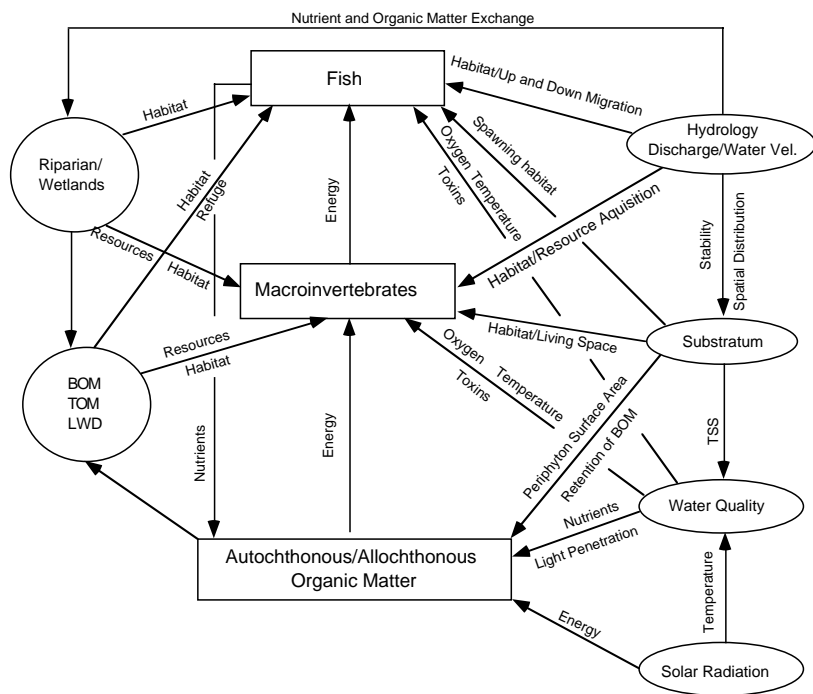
Nutrient and Organic Matter Exchange

Fish

Habitat/Up and Down Migration

Hydrology
Discharge/Water Vel.

Riparian/
Wetlands

Habitat

Habitat

Refuge

Energy

Toxins

Oxygen Temperature

Spawning habitat

Habitat/Resource Aquisition

Stability

Spatial Distribution

Resources

Habitat

Macroinvertebrates

Habitat/Living Space

Substratum

Resources

Habitat

BOM
TOM
LWD

Oxygen

Temperature

Toxins

Periphyton Surface Area

Retention of BOM

TSS

Nutrients

Energy

Water Quality

Nutrients

Light Penetration

Autochthonous/Allochthonous
Organic Matter

Energy

Temperature

Solar Radiation